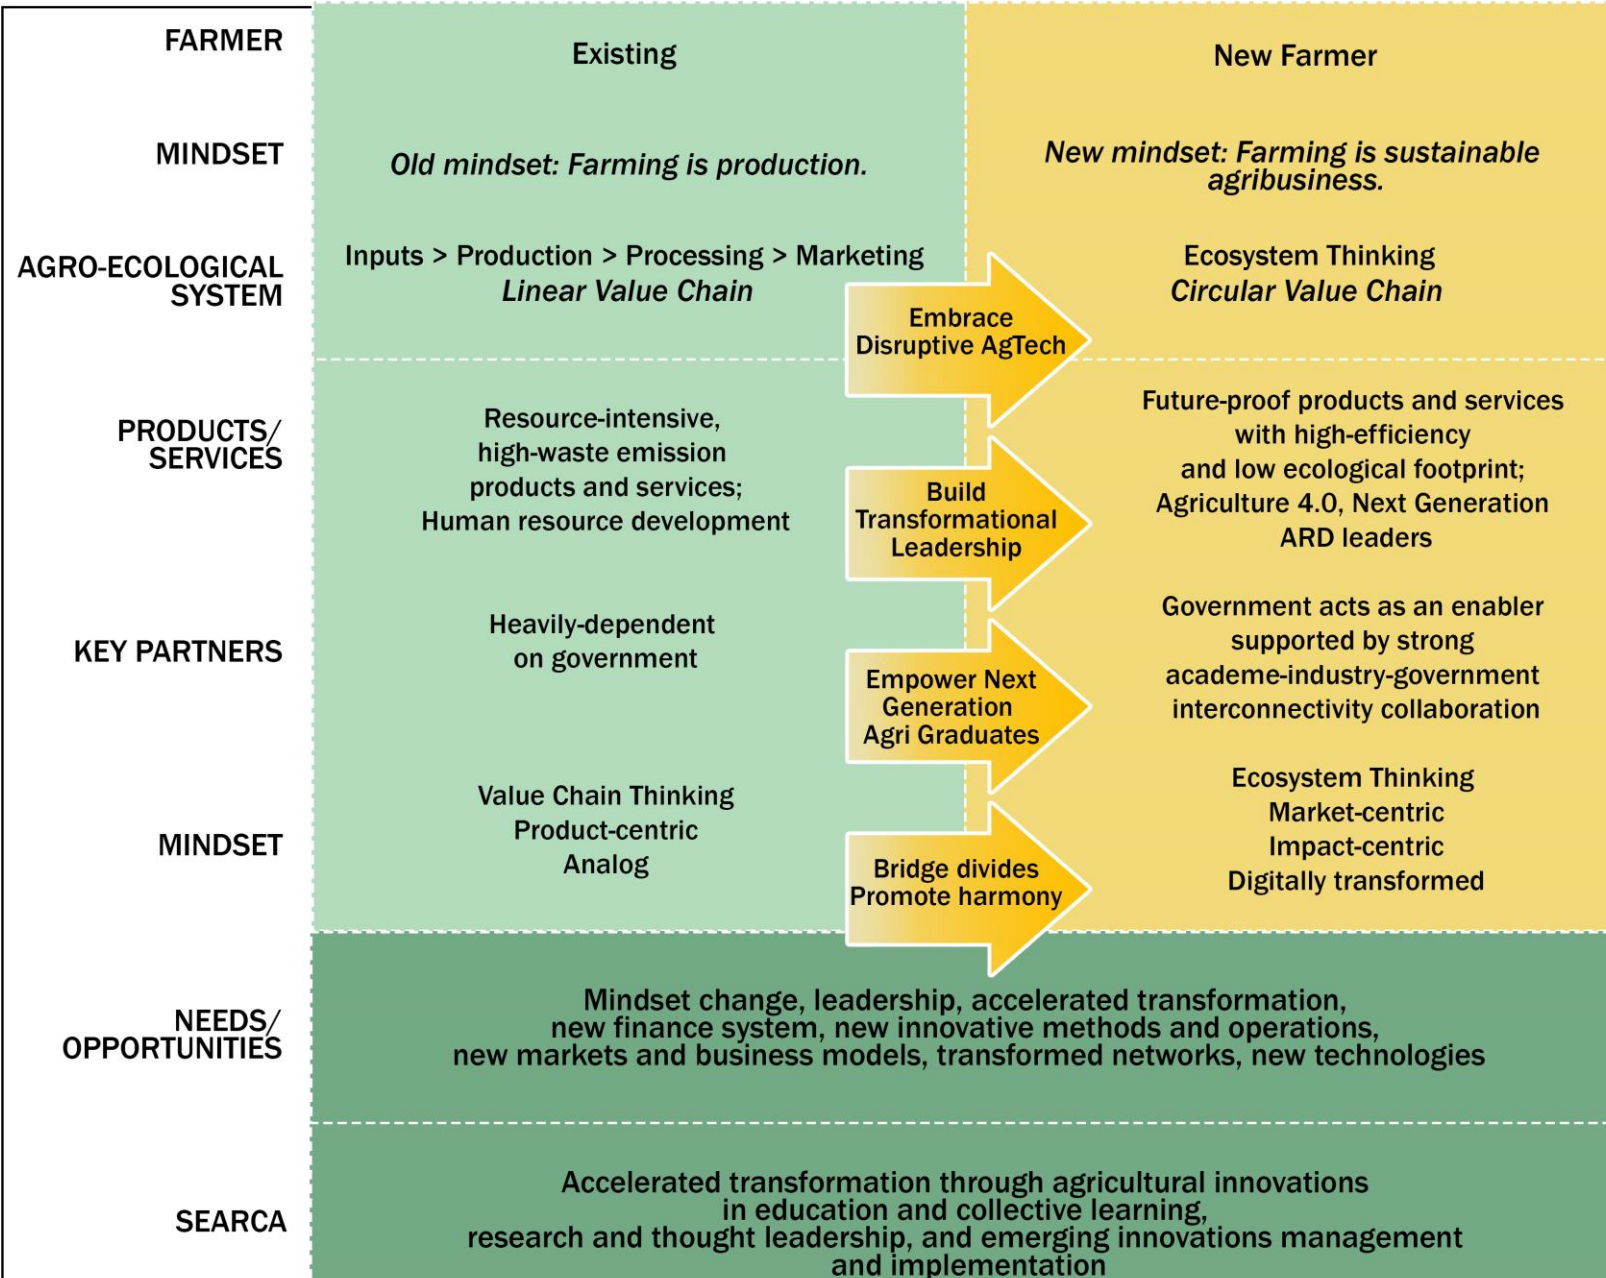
FARMER

Existing

New Farmer

MINDSET

Old mindset: Farming is production.

New mindset: Farming is sustainable agribusiness.

AGRO-ECOLOGICAL SYSTEM

Inputs > Production > Processing > Marketing
Linear Value Chain

Embrace Disruptive AgTech

Ecosystem Thinking
Circular Value Chain

PRODUCTS/ SERVICES

Resource-intensive, high-waste emission products and services; Human resource development

Build Transformational Leadership

Future-proof products and services with high-efficiency and low ecological footprint; Agriculture 4.0, Next Generation ARD leaders

KEY PARTNERS

Heavily-dependent on government

Empower Next Generation Agri Graduates

Government acts as an enabler supported by strong academe-industry-government interconnectivity collaboration

MINDSET

Value Chain Thinking
Product-centric
Analog

Bridge divides
Promote harmony

Ecosystem Thinking
Market-centric
Impact-centric
Digitally transformed

NEEDS/ OPPORTUNITIES

Mindset change, leadership, accelerated transformation, new finance system, new innovative methods and operations, new markets and business models, transformed networks, new technologies

SEARCA

Accelerated transformation through agricultural innovations in education and collective learning, research and thought leadership, and emerging innovations management and implementation